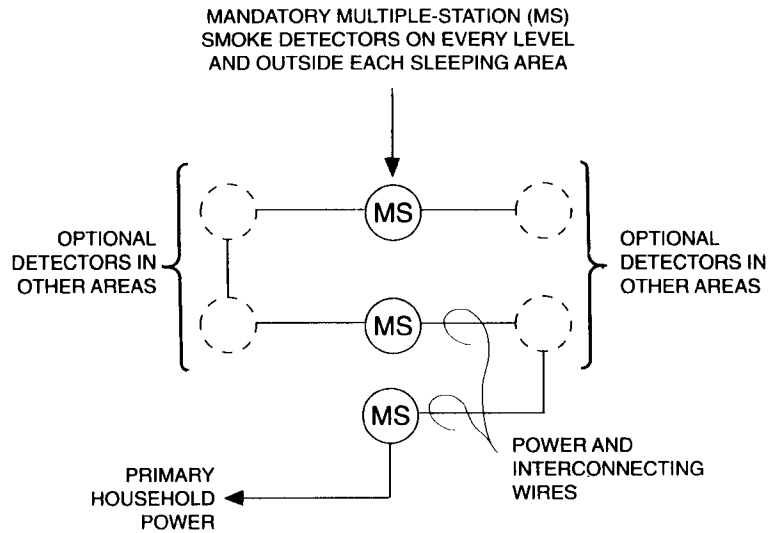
MANDATORY MULTIPLE-STATION (MS) SMOKE DETECTORS ON EVERY LEVEL AND OUTSIDE EACH SLEEPING AREA

OPTIONAL DETECTORS IN OTHER AREAS

MS

OPTIONAL DETECTORS IN OTHER AREAS

MS

MS

POWER AND INTERCONNECTING WIRES

PRIMARY HOUSEHOLD POWER